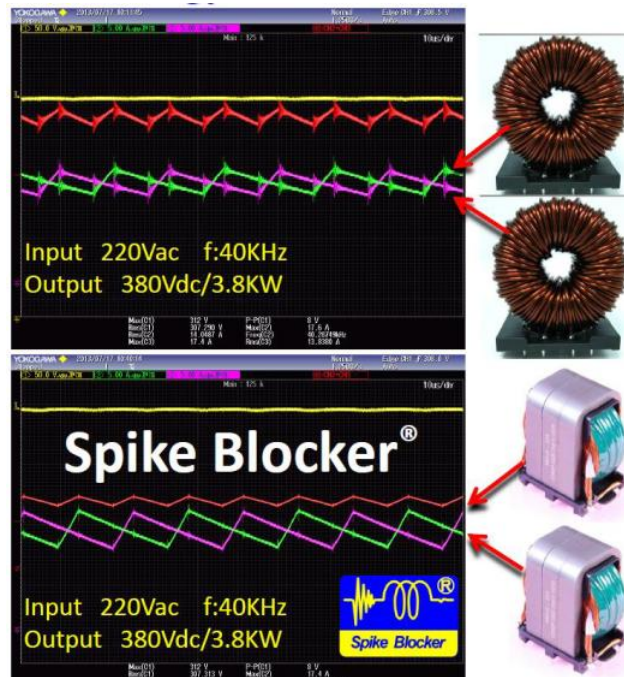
YOKOGAWA 2013/07/17 02:11:05
Normal
Main : 125 k
10μs/div
Input 220Vac f:40KHz
Output 380Vdc/3.8KW
Max(C1) 312 V
Max(C1) 307.290 V
Rms(C2) 14.0487 A
Max(C3) 17.4 A
P-P(C1) 8 V
Max(C2) 17.6 A
Freq(C2) 40.2679kHz
Rms(C3) 13.8380 A

YOKOGAWA 2013/07/17 02:02:14
Normal
Main : 125 k
10μs/div
Spike Blocker®
Input 220Vac f:40KHz
Output 380Vdc/3.8KW
Spike Blocker
Max(C1) 312 V
Max(C1) 307.313 V
P-P(C1) 8 V
Max(C2) 17.4 A